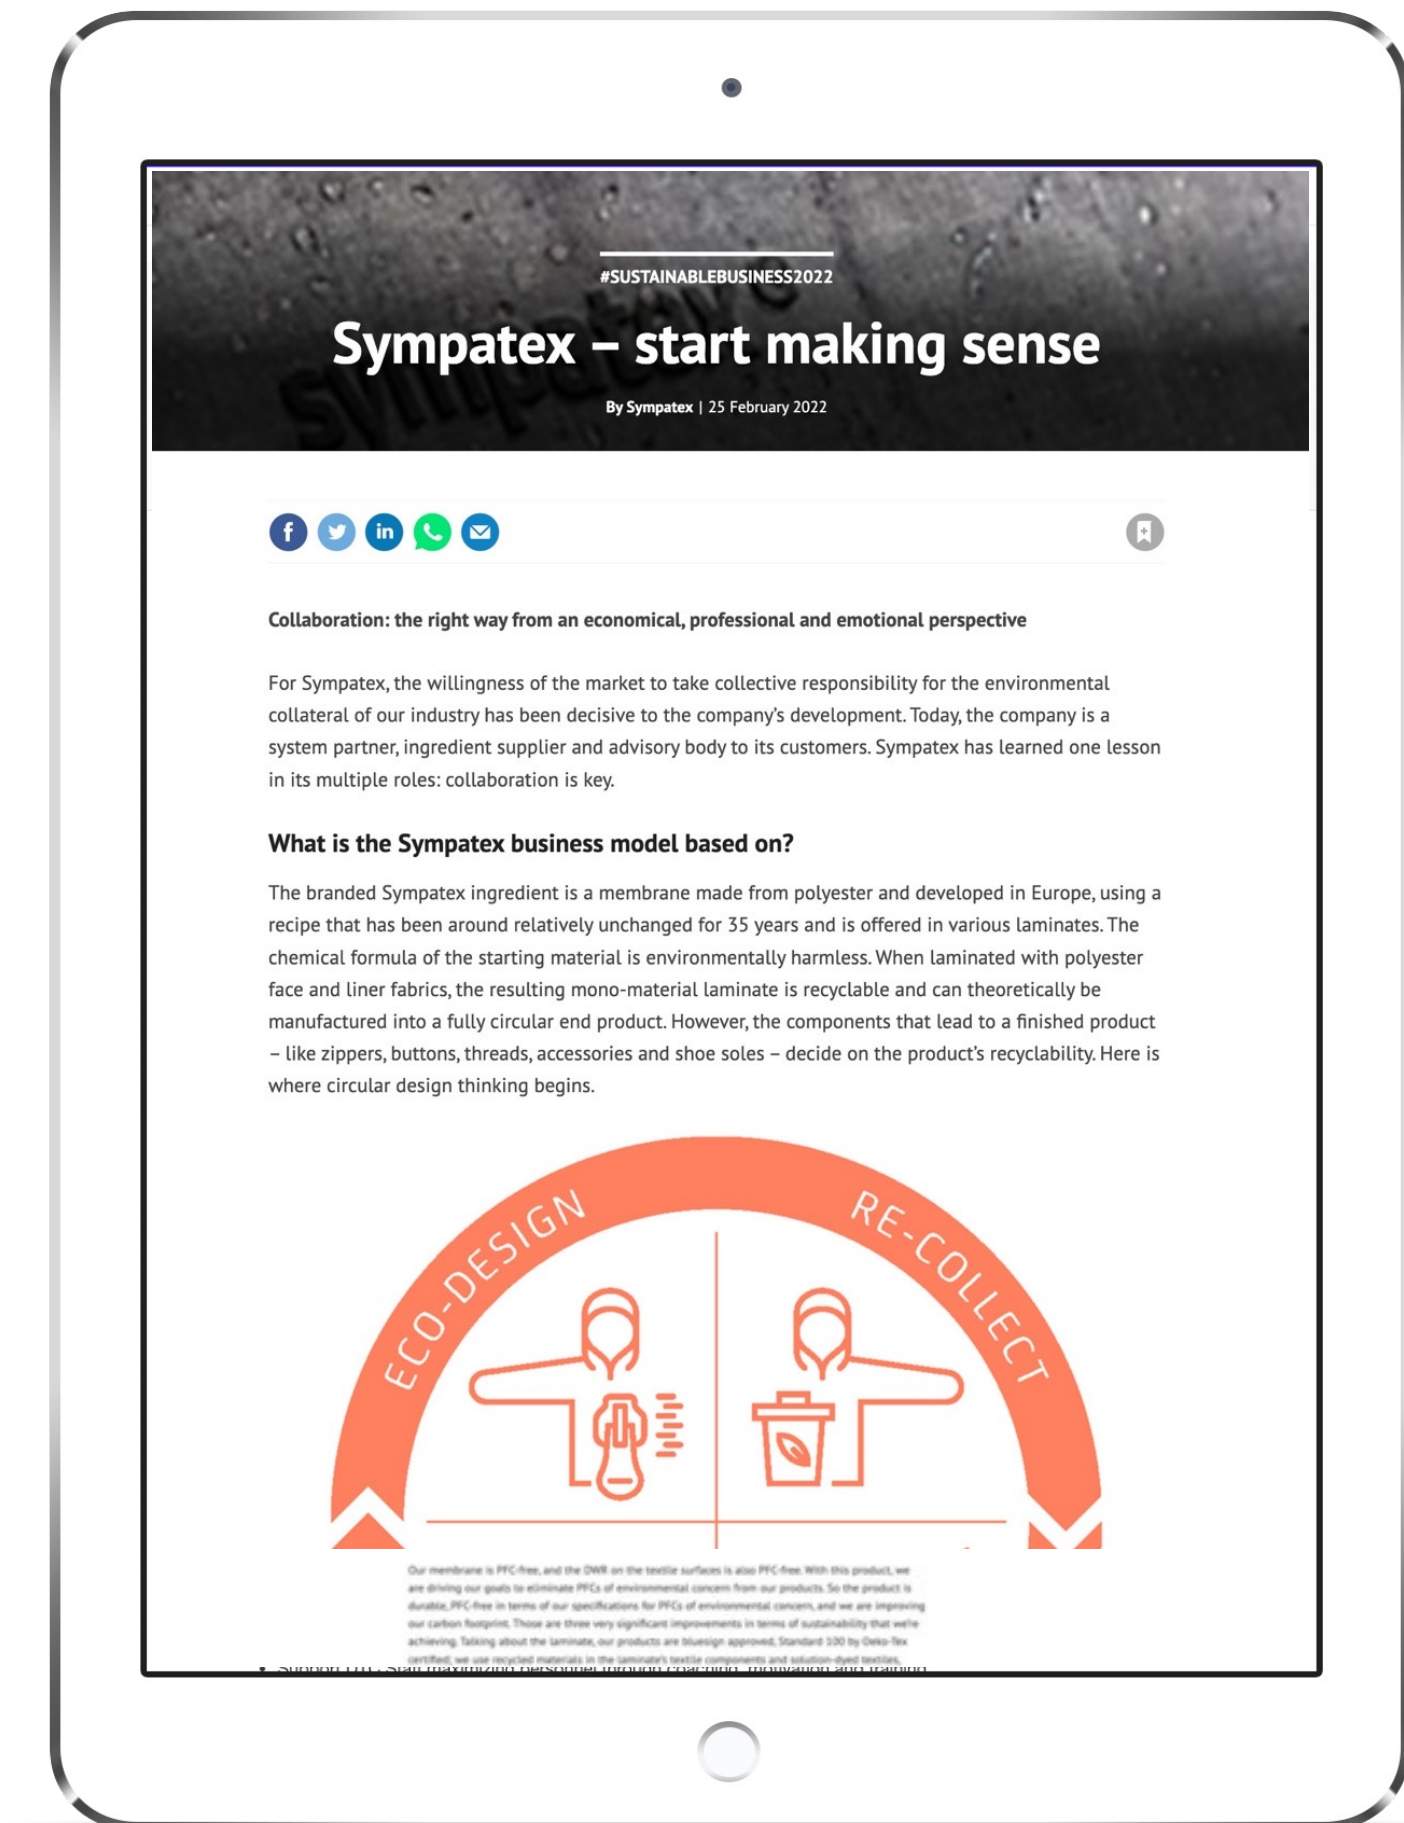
#SUSTAINABLEBUSINESS2022

Sympatex – start making sense

By Sympatex | 25 February 2022

Collaboration: the right way from an economical, professional and emotional perspective

For Sympatex, the willingness of the market to take collective responsibility for the environmental collateral of our industry has been decisive to the company's development. Today, the company is a system partner, ingredient supplier and advisory body to its customers. Sympatex has learned one lesson in its multiple roles: collaboration is key.

What is the Sympatex business model based on?

The branded Sympatex ingredient is a membrane made from polyester and developed in Europe, using a recipe that has been around relatively unchanged for 35 years and is offered in various laminates. The chemical formula of the starting material is environmentally harmless. When laminated with polyester face and liner fabrics, the resulting mono-material laminate is recyclable and can theoretically be manufactured into a fully circular end product. However, the components that lead to a finished product – like zippers, buttons, threads, accessories and shoe soles – decide on the product's recyclability. Here is where circular design thinking begins.

ECO-DESIGN

RE-COLLECT

Our membrane is PFC-free, and the DWR on the textile surfaces is also PFC-free. With this product, we are driving our goals to eliminate PFCs of environmental concern from our products. So the product is durable, PFC-free in terms of our specifications for PFCs of environmental concern, and we are improving our carbon footprint. Those are three very significant improvements in terms of sustainability that we're achieving. Talking about the laminate, our products are bluesign approved, Standard 100 by Oeko-Tex certified; we use recycled materials in the laminate's textile components and solution-dyed textiles.

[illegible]